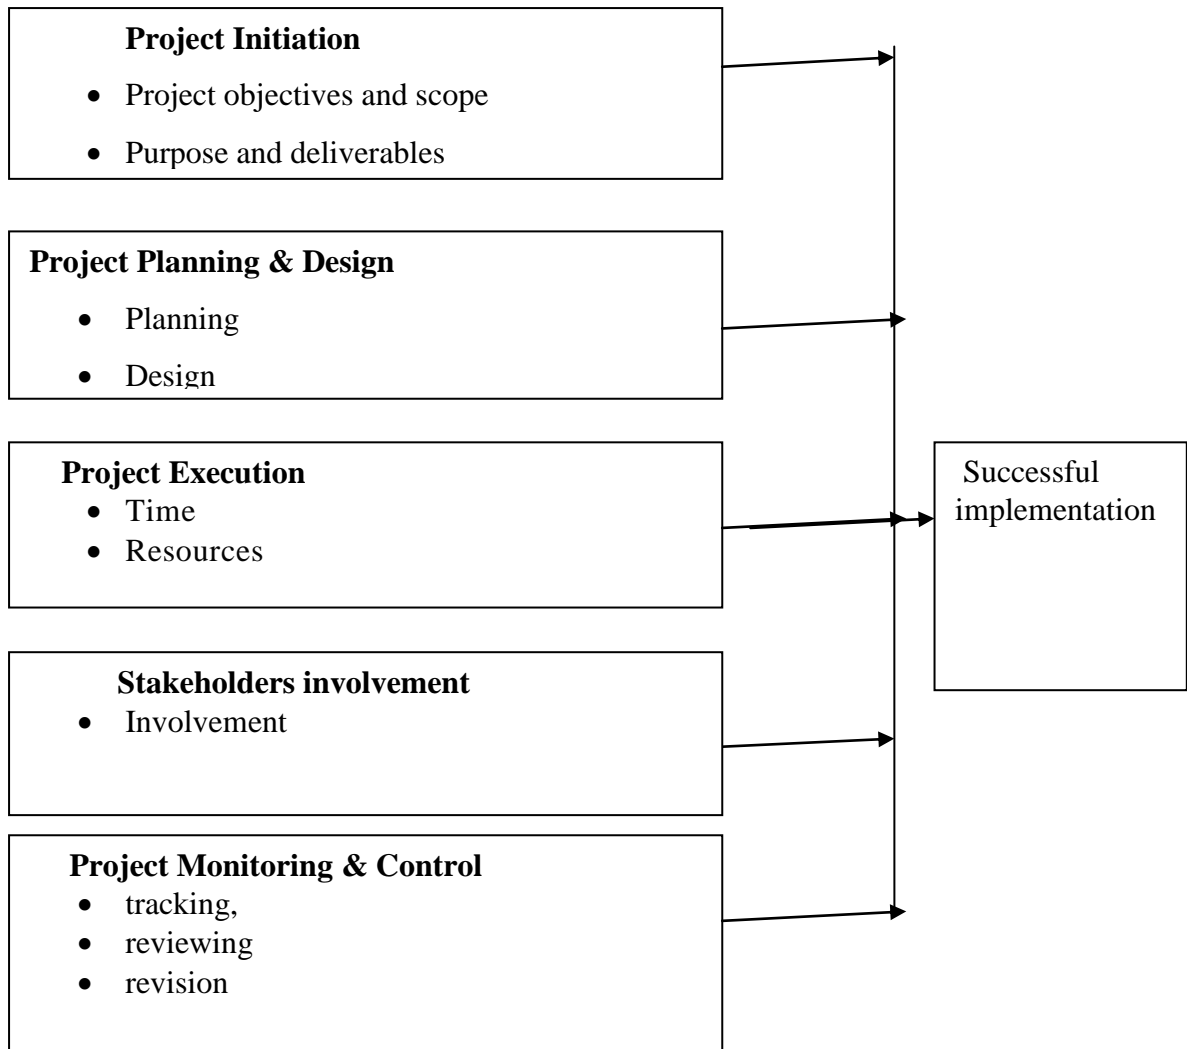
**Project Initiation**
- Project objectives and scope
- Purpose and deliverables

**Project Planning & Design**
- Planning
- Design

**Project Execution**
- Time
- Resources

**Stakeholders involvement**
- Involvement

**Project Monitoring & Control**
- tracking,
- reviewing
- revision

Successful implementation